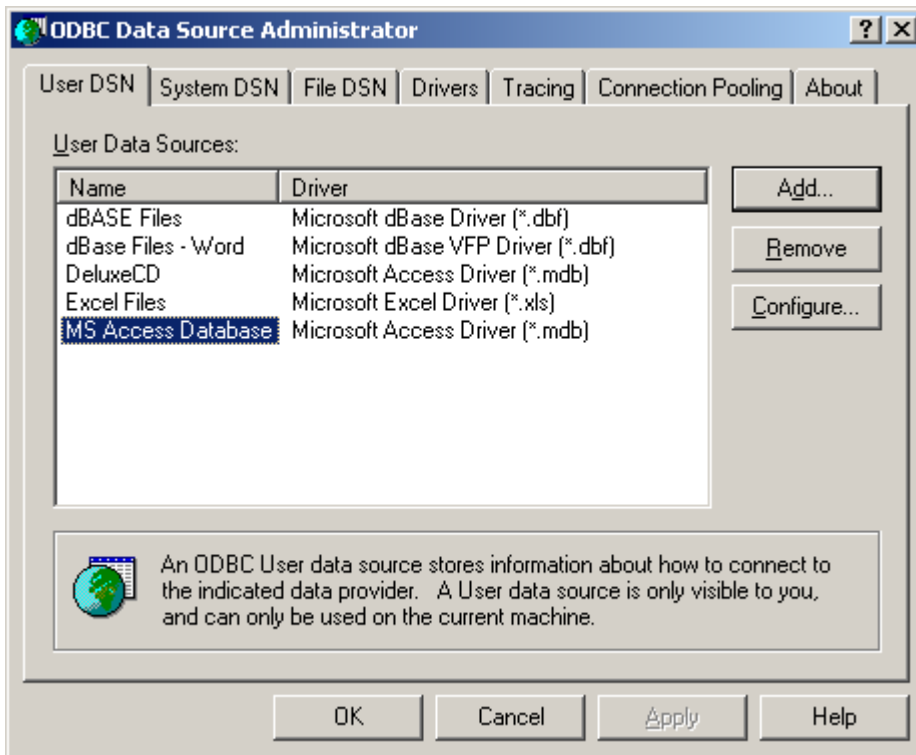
ODBC Data Source Administrator

? X

User DSN | System DSN | File DSN | Drivers | Tracing | Connection Pooling | About

User Data Sources:

| Name | Driver |
|---|---|
| dBASE Files | Microsoft dBase Driver (*.dbf) |
| dBase Files - Word | Microsoft dBase VFP Driver (*.dbf) |
| DeluxeCD | Microsoft Access Driver (*.mdb) |
| Excel Files | Microsoft Excel Driver (*.xls) |
| MS Access Database | Microsoft Access Driver (*.mdb) |

Add...

Remove

Configure...

An ODBC User data source stores information about how to connect to the indicated data provider. A User data source is only visible to you, and can only be used on the current machine.

OK | Cancel | Apply | Help